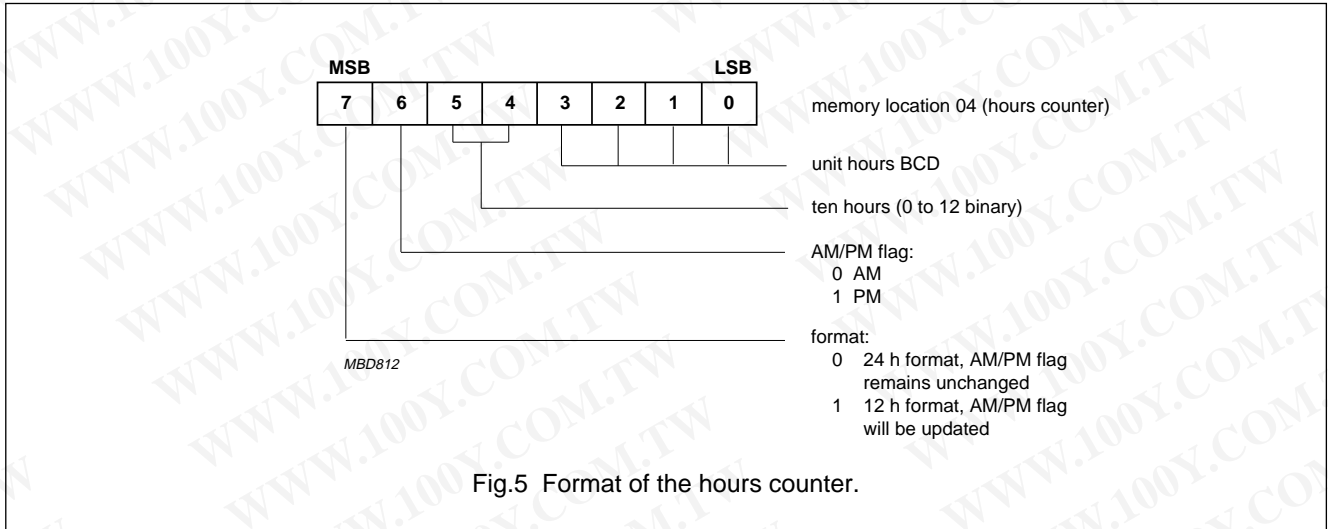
MSB LSB

| 7 | 6 | 5 | 4 | 3 | 2 | 1 | 0 |
|---|---|---|---|---|---|---|---|

memory location 04 (hours counter)

unit hours BCD

ten hours (0 to 12 binary)

AM/PM flag:
0 AM
1 PM

format:
0 24 h format, AM/PM flag remains unchanged
1 12 h format, AM/PM flag will be updated

MBD812

Fig.5 Format of the hours counter.

WWW.100Y.COM.TW